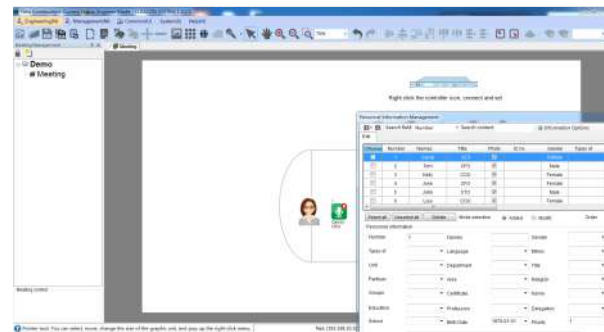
Demo
Meeting

Right click the controller icon, connect and set

Personnel Information Management
Search field Number Search content Information Options

| Number | Names | Title | Photo | ID No. | Gender | Types of |
|---|---|---|---|---|---|---|
| 1 | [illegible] | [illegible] | | | Female | |
| 2 | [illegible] | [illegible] | | | Male | |
| 3 | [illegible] | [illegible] | | | Female | |
| 4 | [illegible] | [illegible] | | | Female | |
| 5 | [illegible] | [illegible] | | | Male | |
| 6 | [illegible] | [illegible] | | | Female | |

Select all Unselect all Delete Mode selection Added Modify Order

Personnel information
Number 7 Names Gender
Types of Language Ethnic
Unit Department Title
Partisan Area Religion
Groups Certificate Name
Education Profession Delegation
School Birth Date Priority

Pointer tool: You can select, move, change the size of the graphic unit, and pop up the right click menu.